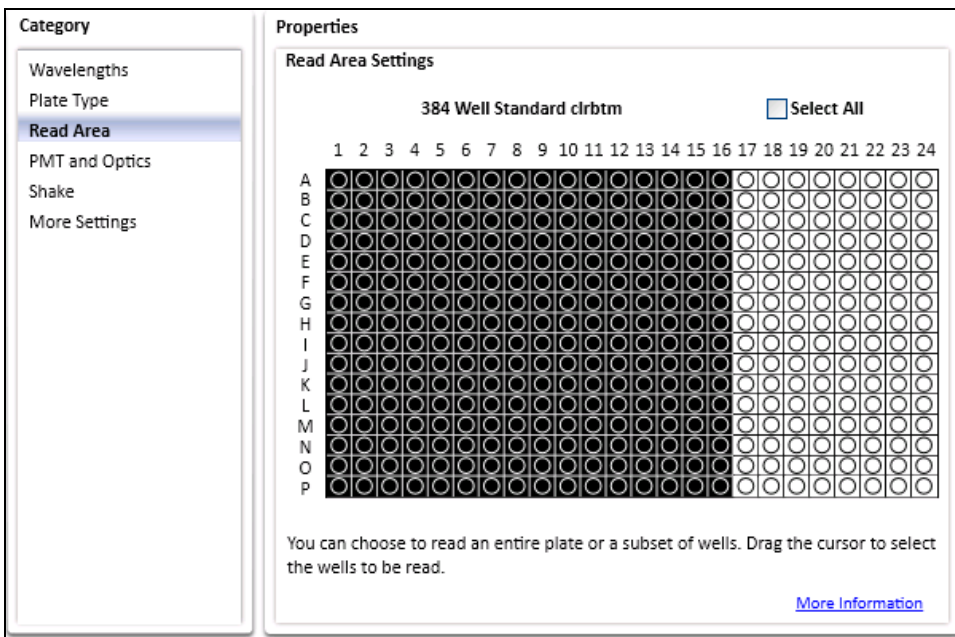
Category

Wavelengths
Plate Type
Read Area
PMT and Optics
Shake
More Settings

Properties

Read Area Settings

384 Well Standard clrbtm

Select All

1 2 3 4 5 6 7 8 9 10 11 12 13 14 15 16 17 18 19 20 21 22 23 24

A
B
C
D
E
F
G
H
I
J
K
L
M
N
O
P

You can choose to read an entire plate or a subset of wells. Drag the cursor to select the wells to be read.

More Information